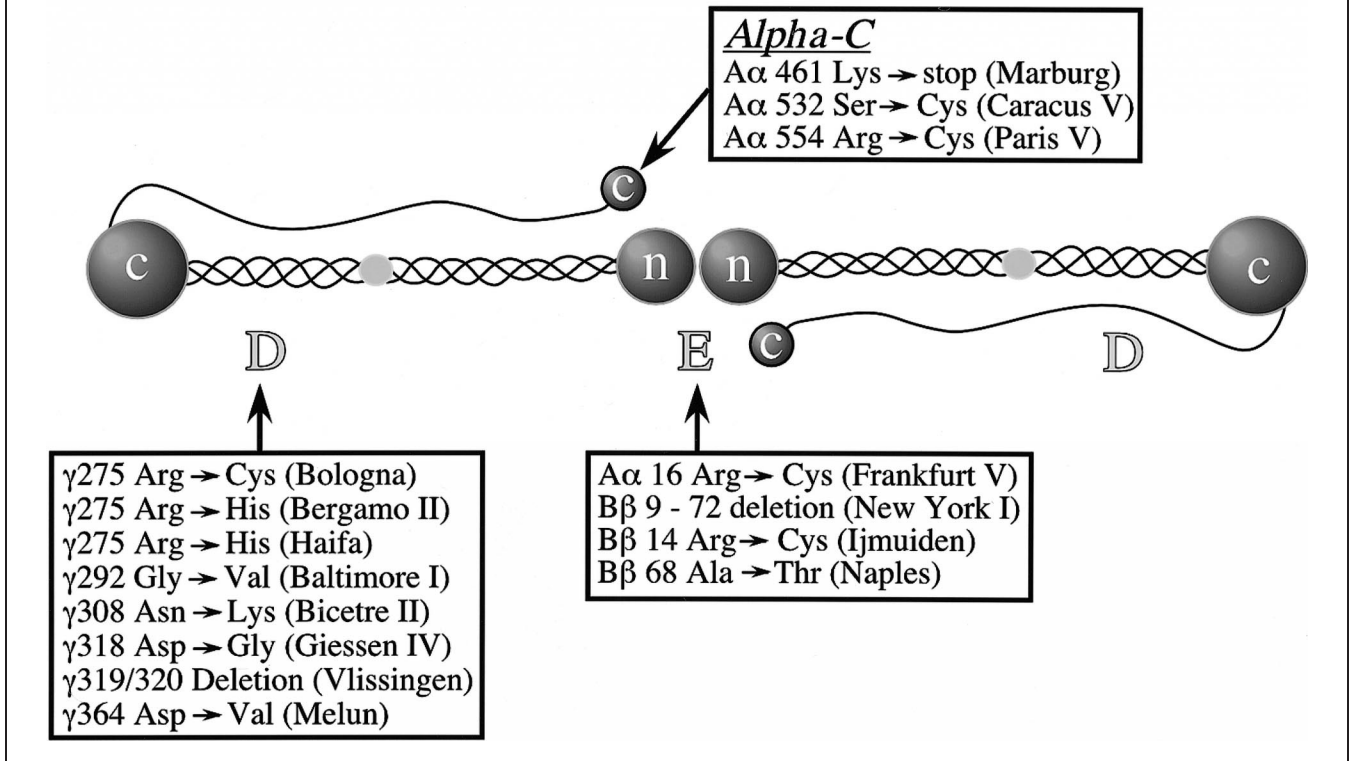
Alpha-C
Aα 461 Lys → stop (Marburg)
Aα 532 Ser → Cys (Caracus V)
Aα 554 Arg → Cys (Paris V)

c

c

n

n

c

c

D

E

D

γ275 Arg → Cys (Bologna)
γ275 Arg → His (Bergamo II)
γ275 Arg → His (Haifa)
γ292 Gly → Val (Baltimore I)
γ308 Asn → Lys (Bicetre II)
γ318 Asp → Gly (Giessen IV)
γ319/320 Deletion (Vlissingen)
γ364 Asp → Val (Melun)

Aα 16 Arg → Cys (Frankfurt V)
Bβ 9 - 72 deletion (New York I)
Bβ 14 Arg → Cys (Ijmuiden)
Bβ 68 Ala → Thr (Naples)